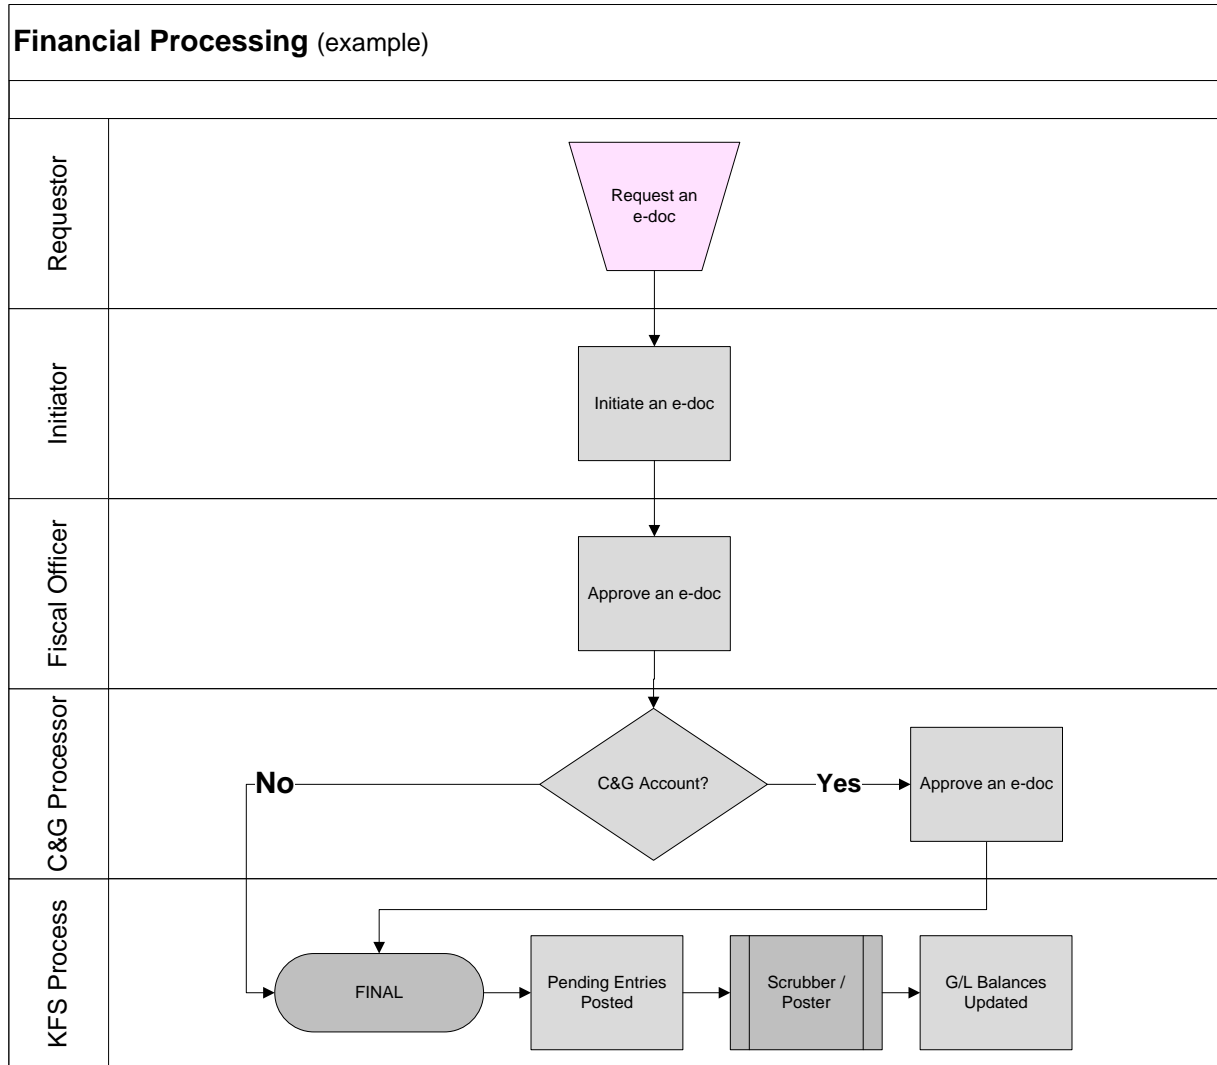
**Financial Processing** (example)

Requestor

Request an e-doc

Initiator

Initiate an e-doc

Fiscal Officer

Approve an e-doc

C&G Processor

No

C&G Account?

Yes

Approve an e-doc

KFS Process

FINAL

Pending Entries Posted

Scrubber / Poster

G/L Balances Updated